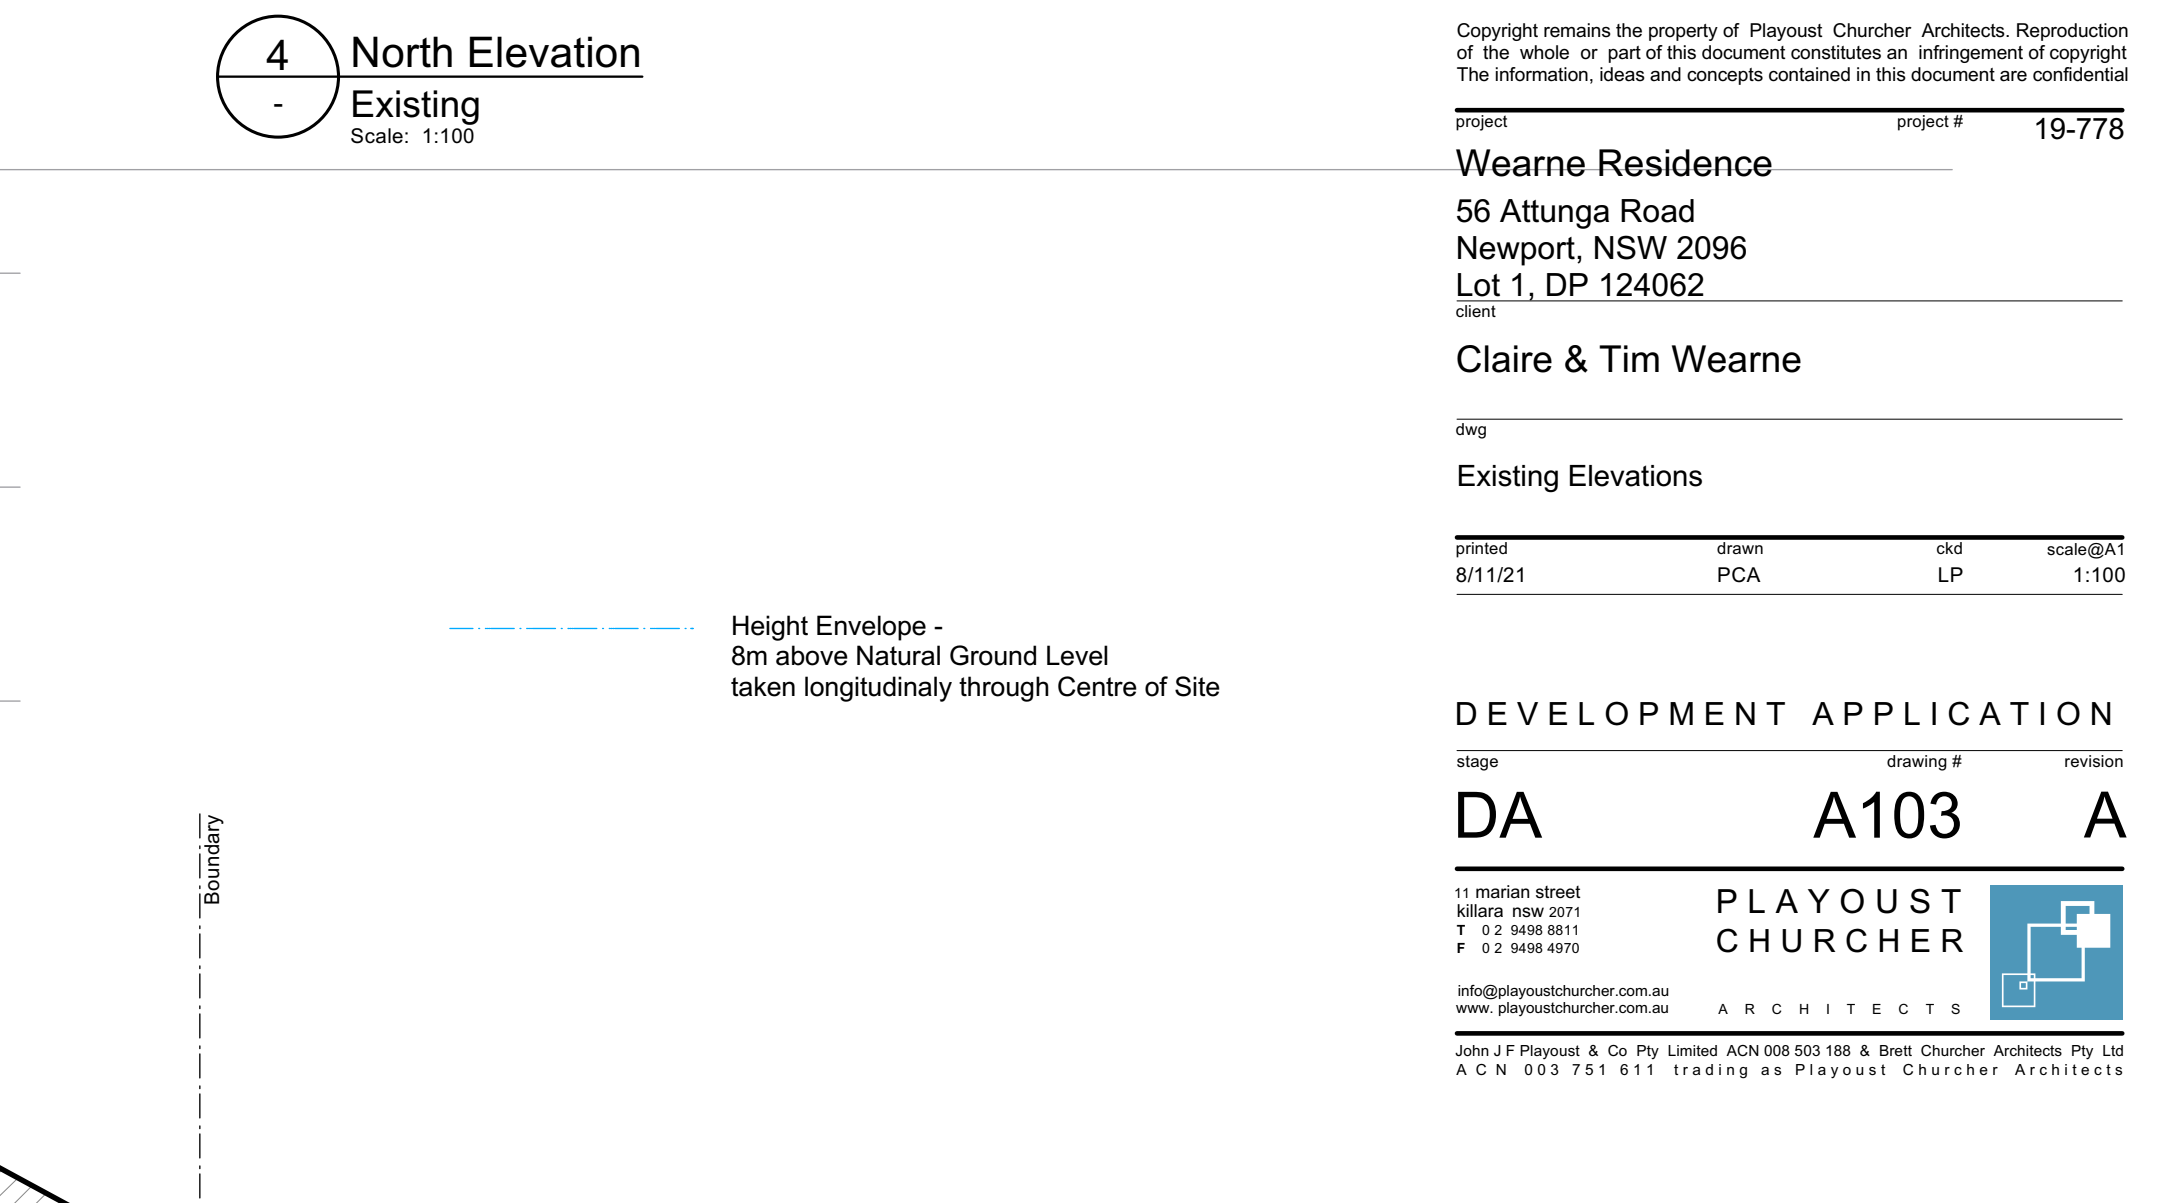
4
-
North Elevation
Existing
Scale: 1:100

Copyright remains the property of Playoust Churcher Architects. Reproduction of the whole or part of this document constitutes an infringement of copyright The information, ideas and concepts contained in this document are confidential

project
project #
19-778
Wearne Residence
56 Attunga Road
Newport, NSW 2096
Lot 1, DP 124062

client
Claire & Tim Wearne

dwg
Existing Elevations

| printed | drawn | ckd | scale@A1 |
|---|---|---|---|
| 8/11/21 | PCA | LP | 1:100 |

Height Envelope -
8m above Natural Ground Level
taken longitudinaly through Centre of Site

DEVELOPMENT APPLICATION

| stage | drawing # | revision |
|---|---|---|
| DA | A103 | A |

11 marian street
killara nsw 2071
T 02 9498 8811
F 02 9498 4970

info@playoustchurcher.com.au
www. playoustchurcher.com.au

PLAYOUST
CHURCHER
ARCHITECTS

John J F Playoust & Co Pty Limited ACN 008 503 188 & Brett Churcher Architects Pty Ltd ACN 003 751 611 trading as Playoust Churcher Architects

Boundary